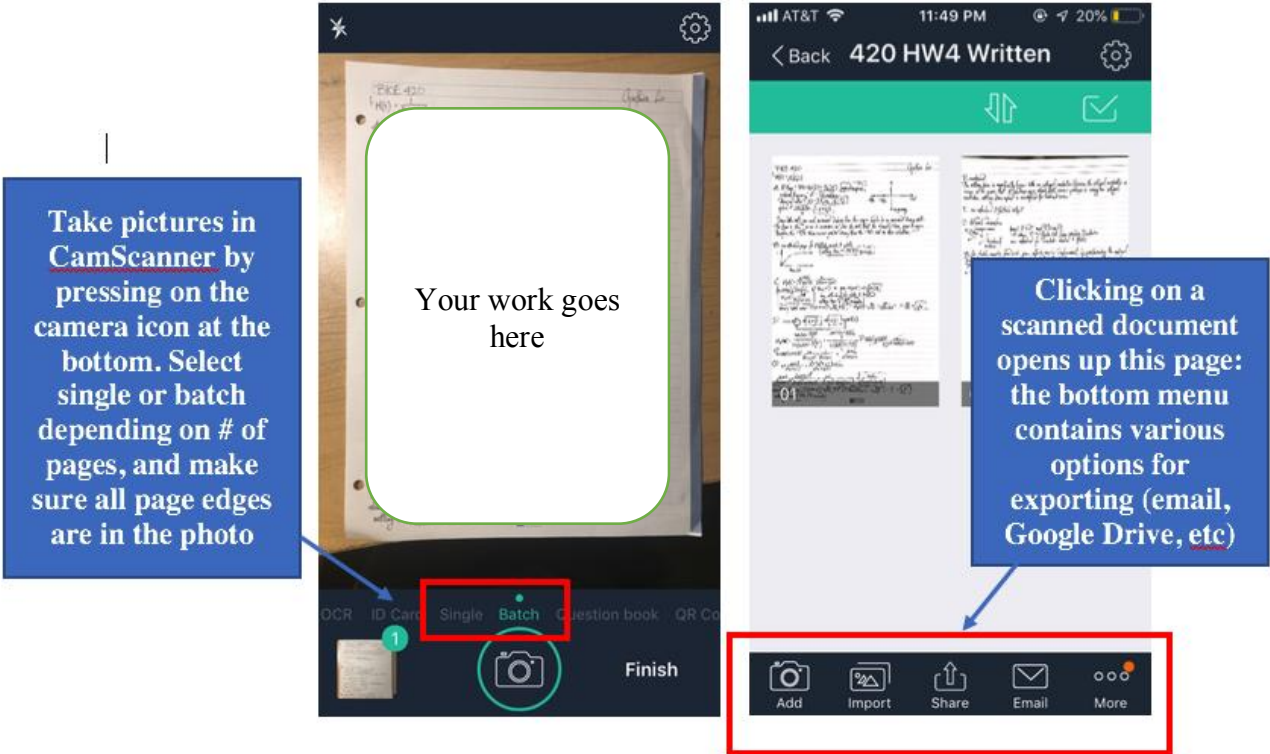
Take pictures in CamScanner by pressing on the camera icon at the bottom. Select single or batch depending on # of pages, and make sure all page edges are in the photo

Your work goes here

OCR ID Card Single Batch Question book QR Co

1

Finish

AT&T 11:49 PM 20%

Back 420 HW4 Written

01

Clicking on a scanned document opens up this page: the bottom menu contains various options for exporting (email, Google Drive, etc)

Add Import Share Email More